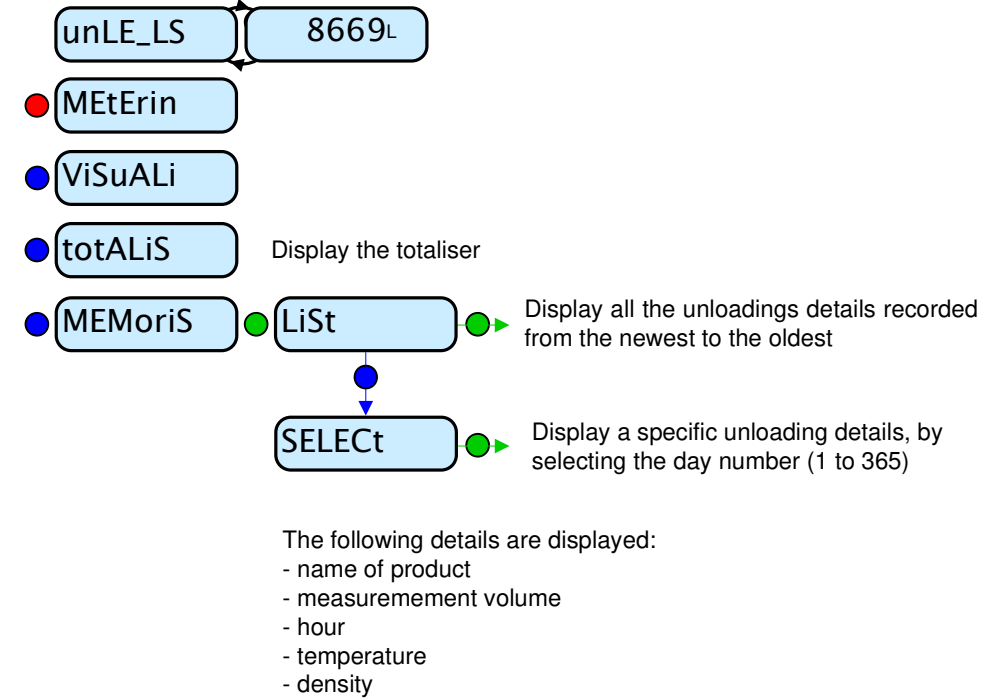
unLE_LS

8669L

MEtErin

ViSuALi

totALiS

Display the totaliser

MEMoriS

LiSt

Display all the unloadings details recorded from the newest to the oldest

SELECt

Display a specific unloading details, by selecting the day number (1 to 365)

The following details are displayed:
- name of product
- measurememt volume
- hour
- temperature
- density